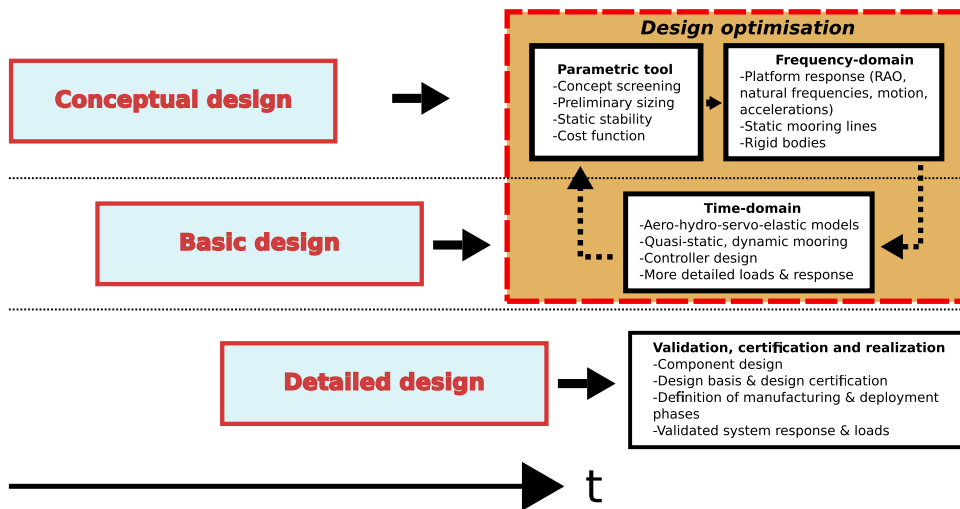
Design optimisation

Conceptual design

Parametric tool
-Concept screening
-Preliminary sizing
-Static stability
-Cost function

Frequency-domain
-Platform response (RAO, natural frequencies, motion, accelerations)
-Static mooring lines
-Rigid bodies

Basic design

Time-domain
-Aero-hydro-servo-elastic models
-Quasi-static, dynamic mooring
-Controller design
-More detailed loads & response

Detailed design

Validation, certification and realization
-Component design
-Design basis & design certification
-Definition of manufacturing & deployment phases
-Validated system response & loads

t